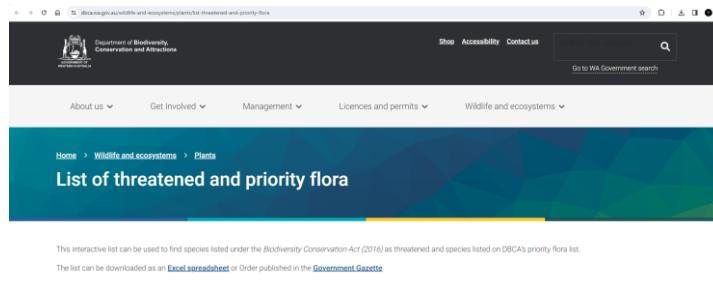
dbca.wa.gov.au/wildlife-and-ecosystems/plants/list-threatened-and-priority-flora

GOVERNMENT OF WESTERN AUSTRALIA

Department of Biodiversity, Conservation and Attractions

Shop Accessibility Contact us

Go to WA Government search

About us Get Involved Management Licences and permits Wildlife and ecosystems

Home > Wildlife and ecosystems > Plants

List of threatened and priority flora

This interactive list can be used to find species listed under the Biodiversity Conservation Act (2016) as threatened and species listed on DBCA's priority flora list.

The list can be downloaded as an Excel spreadsheet or Order published in the Government Gazette.